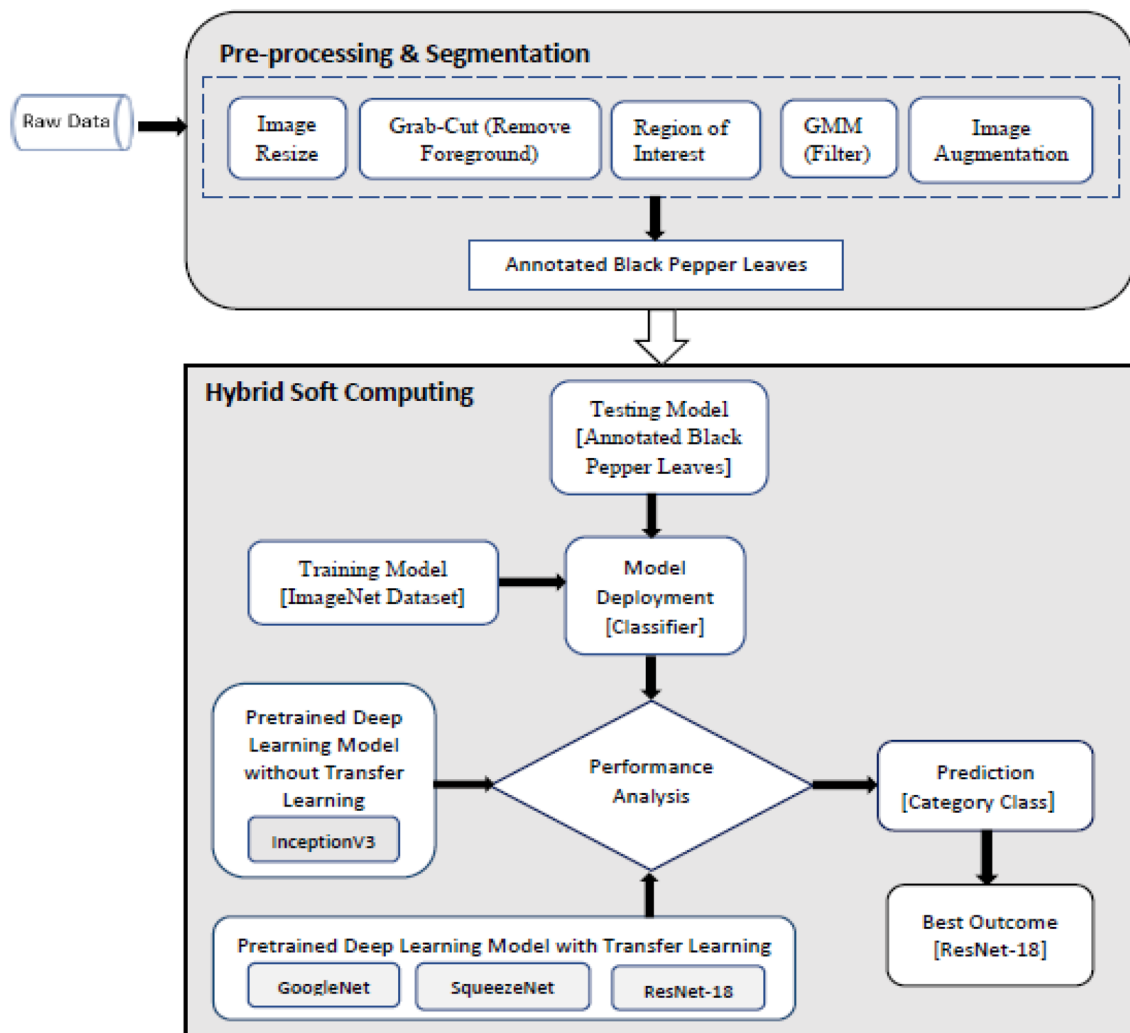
Raw Data

Pre-processing & Segmentation

Image Resize

Grab-Cut (Remove Foreground)

Region of Interest

GMM (Filter)

Image Augmentation

Annotated Black Pepper Leaves

Hybrid Soft Computing

Testing Model [Annotated Black Pepper Leaves]

Training Model [ImageNet Dataset]

Model Deployment [Classifier]

Pretrained Deep Learning Model without Transfer Learning

InceptionV3

Performance Analysis

Prediction [Category Class]

Best Outcome [ResNet-18]

Pretrained Deep Learning Model with Transfer Learning

GoogleNet

SqueezeNet

ResNet-18